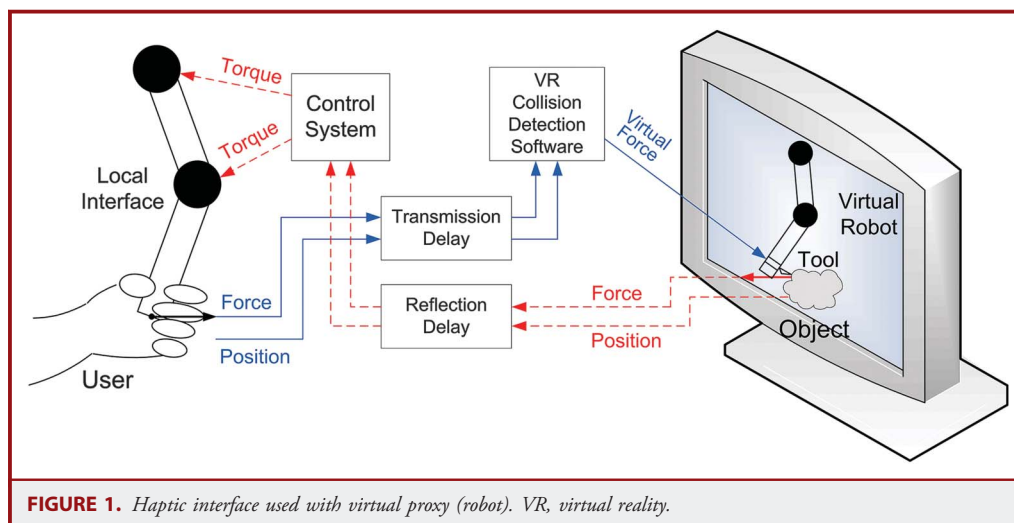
Torque

Torque

Control System

VR Collision Detection Software

Virtual Force

Local Interface

Transmission Delay

Virtual Robot

Tool

Force

Force

Reflection Delay

Object

Position

Position

User

**FIGURE 1.** *Haptic interface used with virtual proxy (robot). VR, virtual reality.*